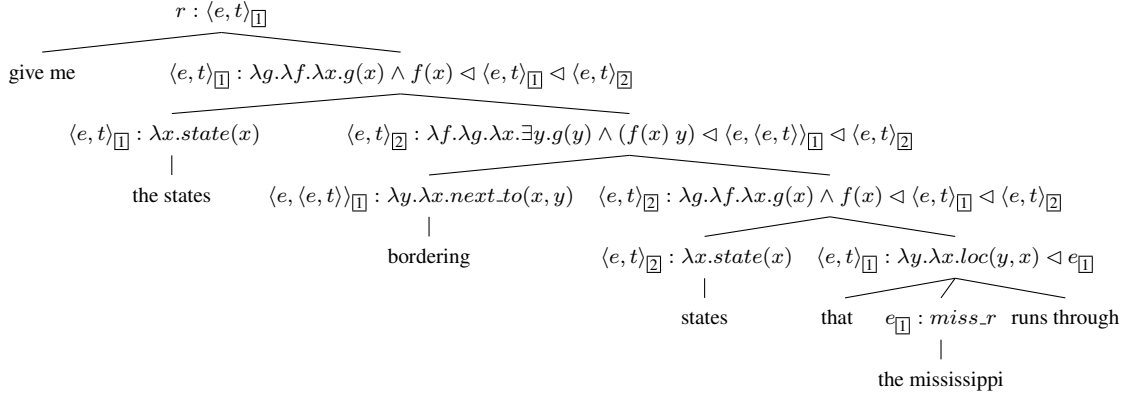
$r : \langle e,t \rangle_{\boxed{1}}$

give me

$\langle e,t \rangle_{\boxed{1}} : \lambda g.\lambda f.\lambda x.g(x) \wedge f(x) \lhd \langle e,t \rangle_{\boxed{1}} \lhd \langle e,t \rangle_{\boxed{2}}$

$\langle e,t \rangle_{\boxed{1}} : \lambda x.state(x)$

the states

$\langle e,t \rangle_{\boxed{2}} : \lambda f.\lambda g.\lambda x.\exists y.g(y) \wedge (f(x)\ y) \lhd \langle e, \langle e,t \rangle\rangle_{\boxed{1}} \lhd \langle e,t \rangle_{\boxed{2}}$

$\langle e, \langle e,t \rangle\rangle_{\boxed{1}} : \lambda y.\lambda x.next\_to(x,y)$

bordering

$\langle e,t \rangle_{\boxed{2}} : \lambda g.\lambda f.\lambda x.g(x) \wedge f(x) \lhd \langle e,t \rangle_{\boxed{1}} \lhd \langle e,t \rangle_{\boxed{2}}$

$\langle e,t \rangle_{\boxed{2}} : \lambda x.state(x)$

states

$\langle e,t \rangle_{\boxed{1}} : \lambda y.\lambda x.loc(y,x) \lhd e_{\boxed{1}}$

that

$e_{\boxed{1}} : miss\_r$

the mississippi

runs through